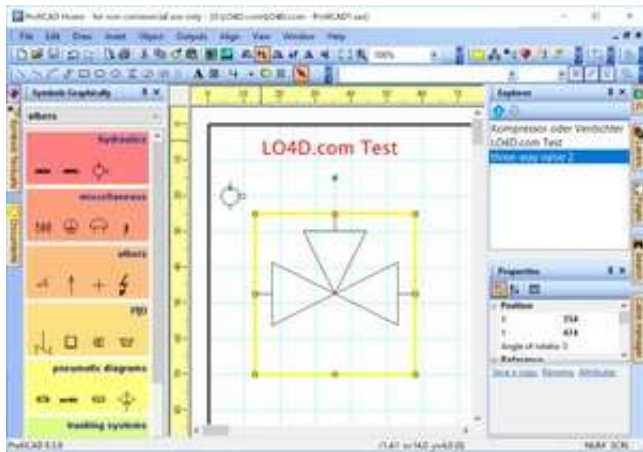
ProfiCAD Home - for non-commercial use only - [D:\LO4D.com\LO4D.com - ProfiCAD1.sxe]

File Edit Draw Insert Object Outputs Align View Window Help

100%

Symbols Graphically

others

hydraulics

miscellaneous

others

oip

pneumatic diagrams

heating systems

LO4D.com Test

Explorer

Kompressor oder Verdichter
LO4D.com Test
three-way valve 2

Properties

Position

x 354

y 474

Angle of rotation 0

Reference

Save a copy Rename Attributes

ProfiCAD 8.3.8

NUM SCRL